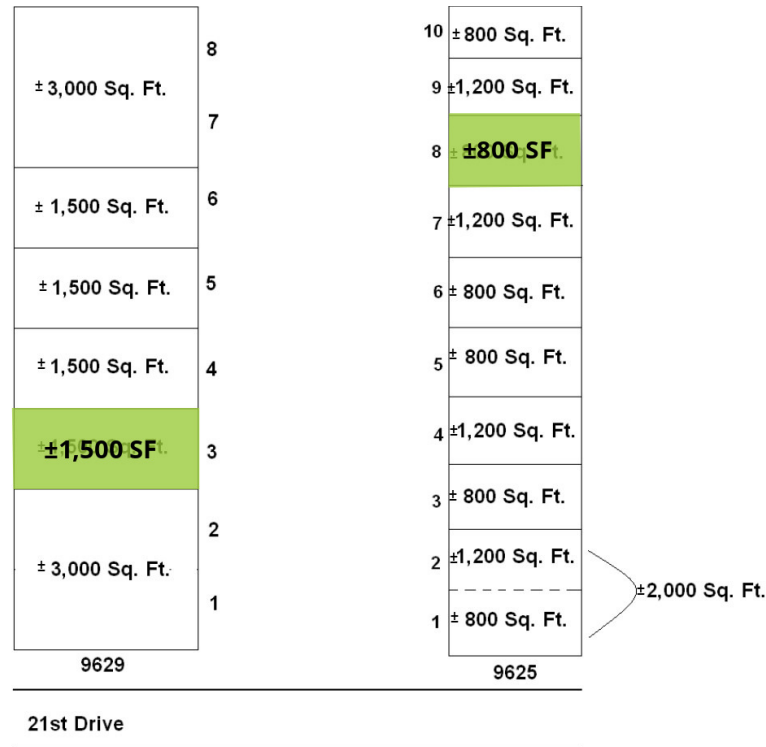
8

± 3,000 Sq. Ft.

7

± 1,500 Sq. Ft.

6

± 1,500 Sq. Ft.

5

± 1,500 Sq. Ft.

4

±1,500 SF

3

2

± 3,000 Sq. Ft.

1

9629

10 ± 800 Sq. Ft.

9 ±1,200 Sq. Ft.

8 ±800 SF

7 ±1,200 Sq. Ft.

6 ± 800 Sq. Ft.

5 ± 800 Sq. Ft.

4 ±1,200 Sq. Ft.

3 ± 800 Sq. Ft.

2 ±1,200 Sq. Ft.

1 ± 800 Sq. Ft.

±2,000 Sq. Ft.

9625

21st Drive